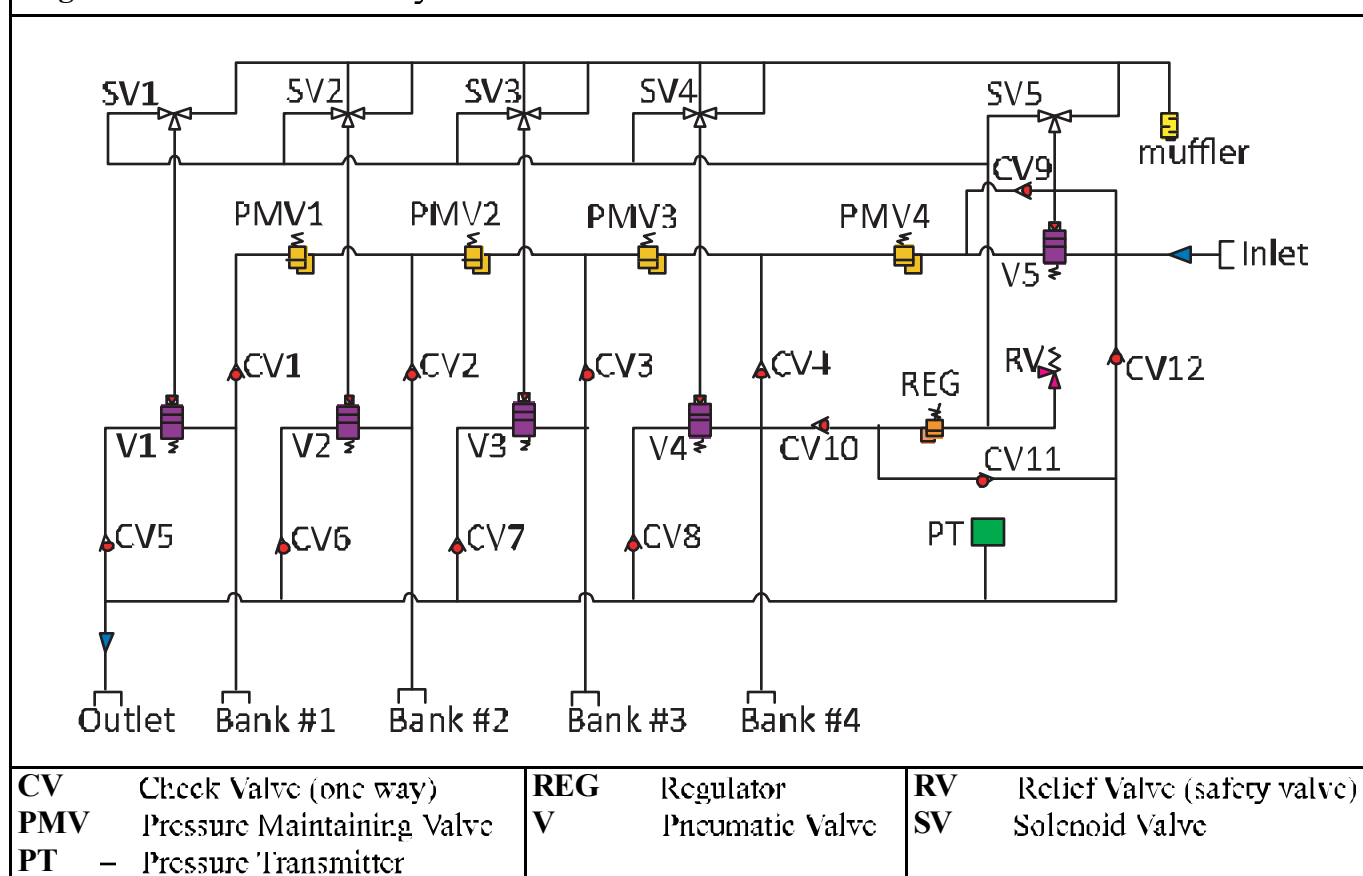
SV1 SV2 SV3 SV4 SV5

muffler

CV9

PMV1 PMV2 PMV3 PMV4

V5

Inlet

CV1 CV2 CV3 CV4

REG

RV

CV12

V1 V2 V3 V4

CV10

CV11

CV5 CV6 CV7 CV8

PT

Outlet Bank #1 Bank #2 Bank #3 Bank #4

| CV Check Valve (one way) | REG Regulator | RV Relief Valve (safety valve) |
|---|---|---|
| PMV Pressure Maintaining Valve | V Pneumatic Valve | SV Solenoid Valve |
| PT – Pressure Transmitter | | |